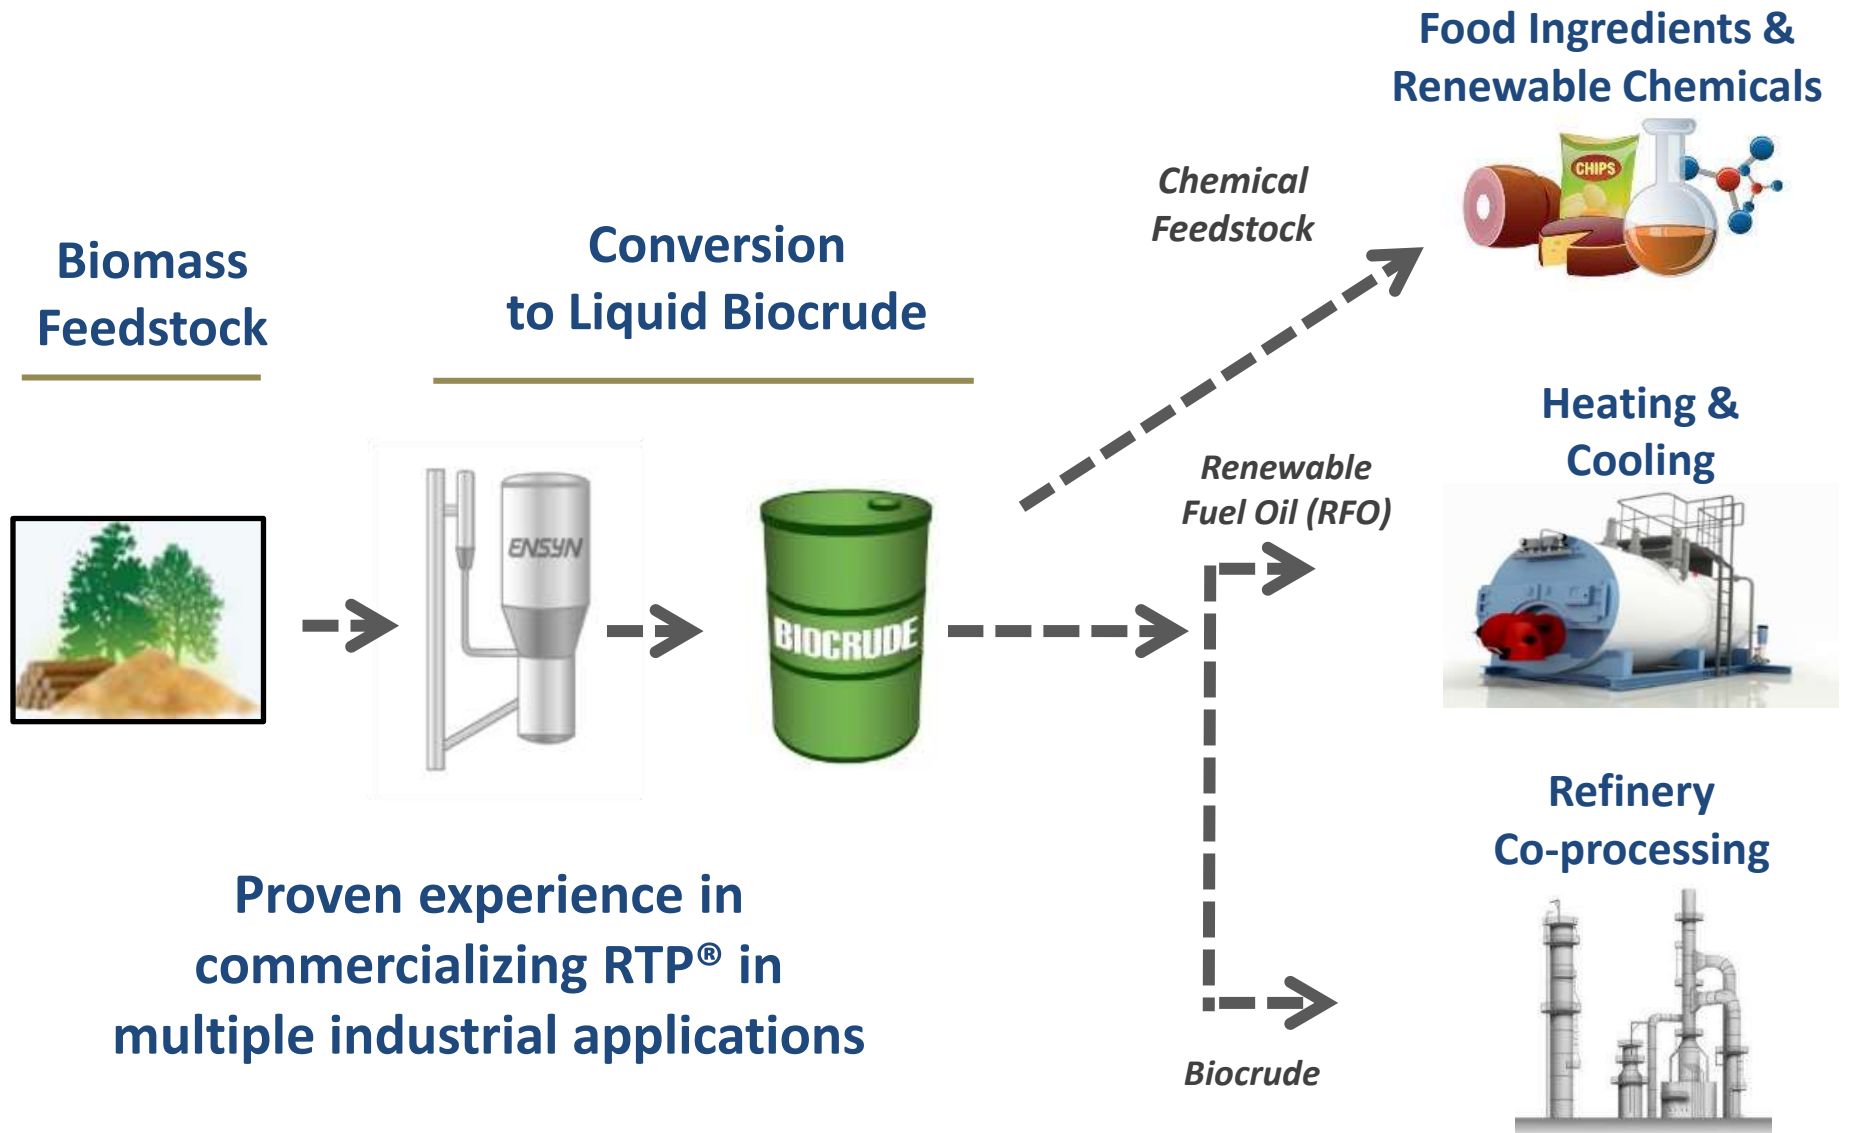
Food Ingredients &
Renewable Chemicals

Chemical
Feedstock

CHIPS

Biomass
Feedstock

Conversion
to Liquid Biocrude

ENSYN

BIOCRUDE

Renewable
Fuel Oil (RFO)

Heating &
Cooling

Refinery
Co-processing

Proven experience in commercializing RTP® in multiple industrial applications

Biocrude